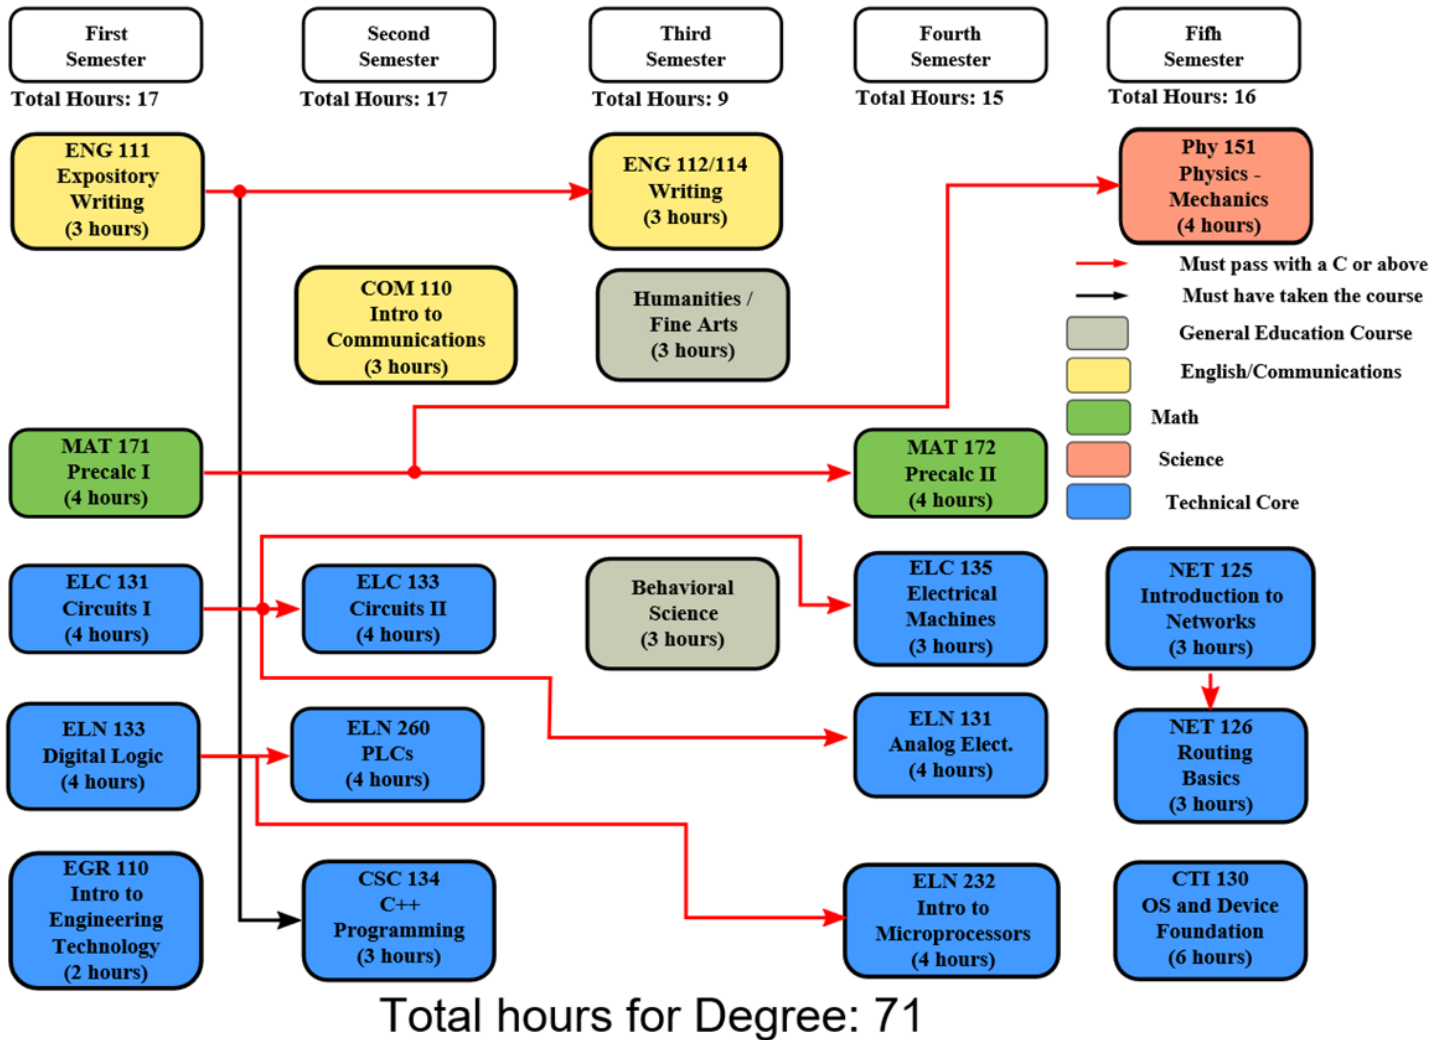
First Semester
Total Hours: 17

Second Semester
Total Hours: 17

Third Semester
Total Hours: 9

Fourth Semester
Total Hours: 15

Fifth Semester
Total Hours: 16

ENG 111 Expository Writing (3 hours)

ENG 112/114 Writing (3 hours)

Phy 151 Physics - Mechanics (4 hours)

Must pass with a C or above
Must have taken the course
General Education Course
English/Communications
Math
Science
Technical Core

COM 110 Intro to Communications (3 hours)

Humanities / Fine Arts (3 hours)

MAT 171 Precalc I (4 hours)

MAT 172 Precalc II (4 hours)

ELC 131 Circuits I (4 hours)

ELC 133 Circuits II (4 hours)

Behavioral Science (3 hours)

ELC 135 Electrical Machines (3 hours)

NET 125 Introduction to Networks (3 hours)

ELN 133 Digital Logic (4 hours)

ELN 260 PLCs (4 hours)

ELN 131 Analog Elect. (4 hours)

NET 126 Routing Basics (3 hours)

EGR 110 Intro to Engineering Technology (2 hours)

CSC 134 C++ Programming (3 hours)

ELN 232 Intro to Microprocessors (4 hours)

CTI 130 OS and Device Foundation (6 hours)

Total hours for Degree: 71